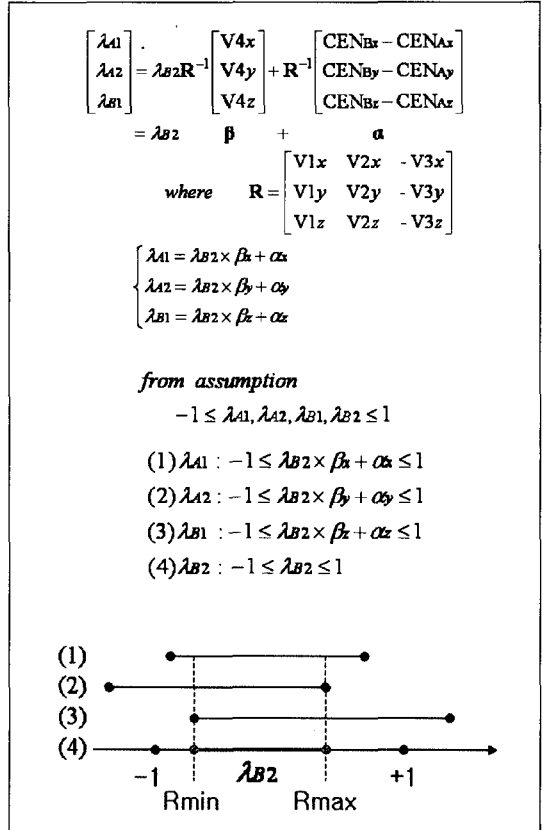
$\begin{bmatrix} \lambda_{A1} \\ \lambda_{A2} \\ \lambda_{B1} \end{bmatrix} = \lambda_{B2}\mathbf{R}^{-1}\begin{bmatrix} V4x \\ V4y \\ V4z \end{bmatrix} + \mathbf{R}^{-1}\begin{bmatrix} CEN_{Bx} - CEN_{Ax} \\ CEN_{By} - CEN_{Ay} \\ CEN_{Bz} - CEN_{Az} \end{bmatrix}$

$= \lambda_{B2} \quad \boldsymbol{\beta} \quad + \quad \boldsymbol{\alpha}$

*where* $\mathbf{R} = \begin{bmatrix} V1x & V2x & -V3x \\ V1y & V2y & -V3y \\ V1z & V2z & -V3z \end{bmatrix}$

$\begin{cases} \lambda_{A1} = \lambda_{B2} \times \beta_x + \alpha_x \\ \lambda_{A2} = \lambda_{B2} \times \beta_y + \alpha_y \\ \lambda_{B1} = \lambda_{B2} \times \beta_z + \alpha_z \end{cases}$

*from assumption*

$-1 \le \lambda_{A1}, \lambda_{A2}, \lambda_{B1}, \lambda_{B2} \le 1$

$(1)\lambda_{A1} : -1 \le \lambda_{B2} \times \beta_x + \alpha_x \le 1$

$(2)\lambda_{A2} : -1 \le \lambda_{B2} \times \beta_y + \alpha_y \le 1$

$(3)\lambda_{B1} : -1 \le \lambda_{B2} \times \beta_z + \alpha_z \le 1$

$(4)\lambda_{B2} : -1 \le \lambda_{B2} \le 1$

(1)
(2)
(3)
(4)
-1
$\lambda_{B2}$
+1
Rmin
Rmax